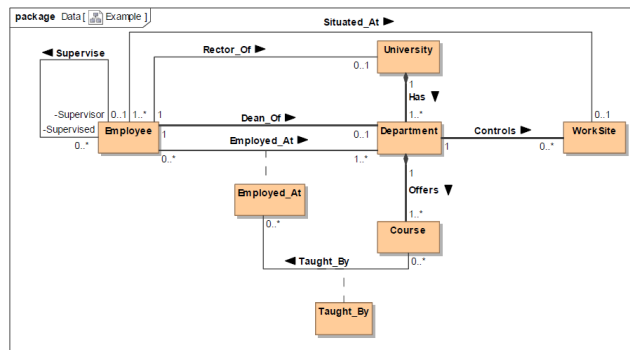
package Data[ Example ]

Situated_At ►

◄ Supervise

Rector_Of ►

University

0..1

1

Has ▼

1..*

0..1

-Supervisor 0..1 1..* 1

-Supervised

0..*

Employee

1

0..*

Dean_Of ►

Employed_At ►

0..1

0..1

1..*

Department

1

Controls ►

0..*

WorkSite

1

Offers ▼

1..*

Employed_At

0..*

Course

0..*

◄ Taught_By

Taught_By